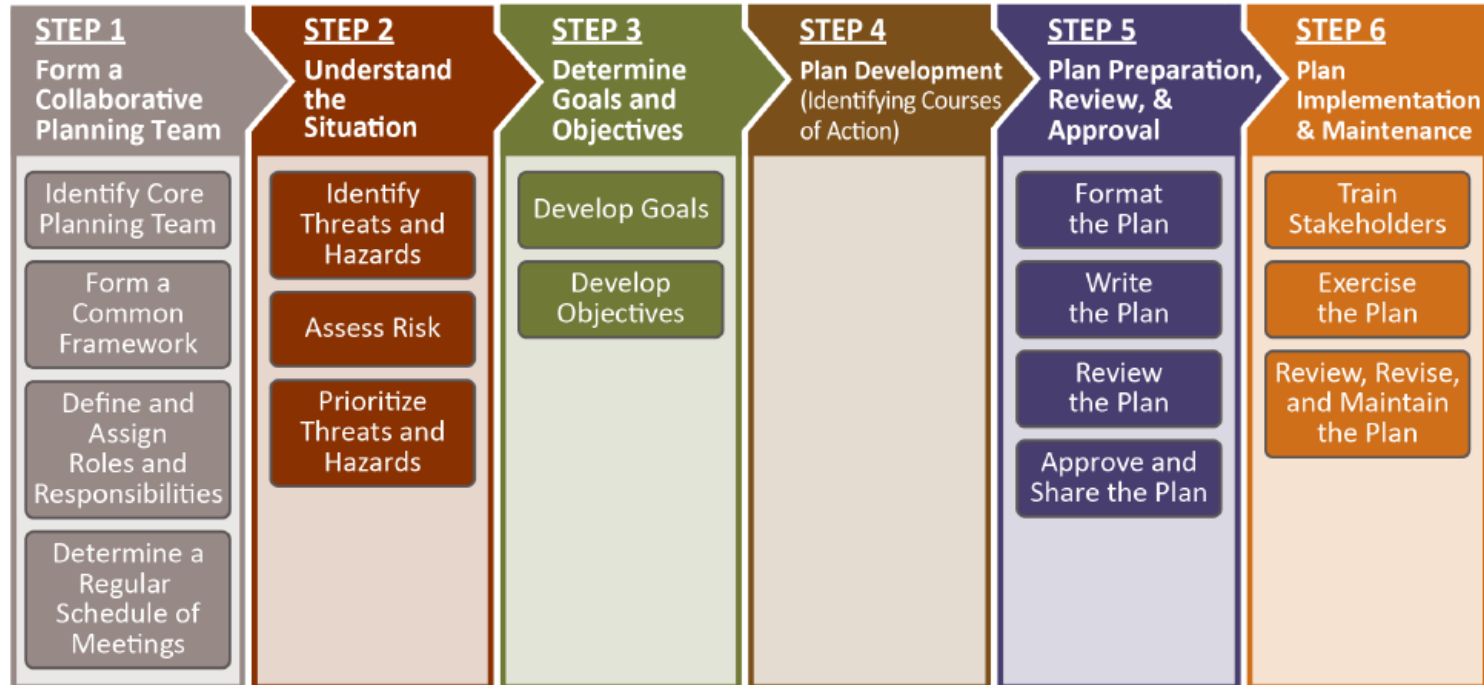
STEP 1
Form a Collaborative Planning Team

Identify Core Planning Team

Form a Common Framework

Define and Assign Roles and Responsibilities

Determine a Regular Schedule of Meetings

STEP 2
Understand the Situation

Identify Threats and Hazards

Assess Risk

Prioritize Threats and Hazards

STEP 3
Determine Goals and Objectives

Develop Goals

Develop Objectives

STEP 4
Plan Development (Identifying Courses of Action)

STEP 5
Plan Preparation, Review, & Approval

Format the Plan

Write the Plan

Review the Plan

Approve and Share the Plan

STEP 6
Plan Implementation & Maintenance

Train Stakeholders

Exercise the Plan

Review, Revise, and Maintain the Plan